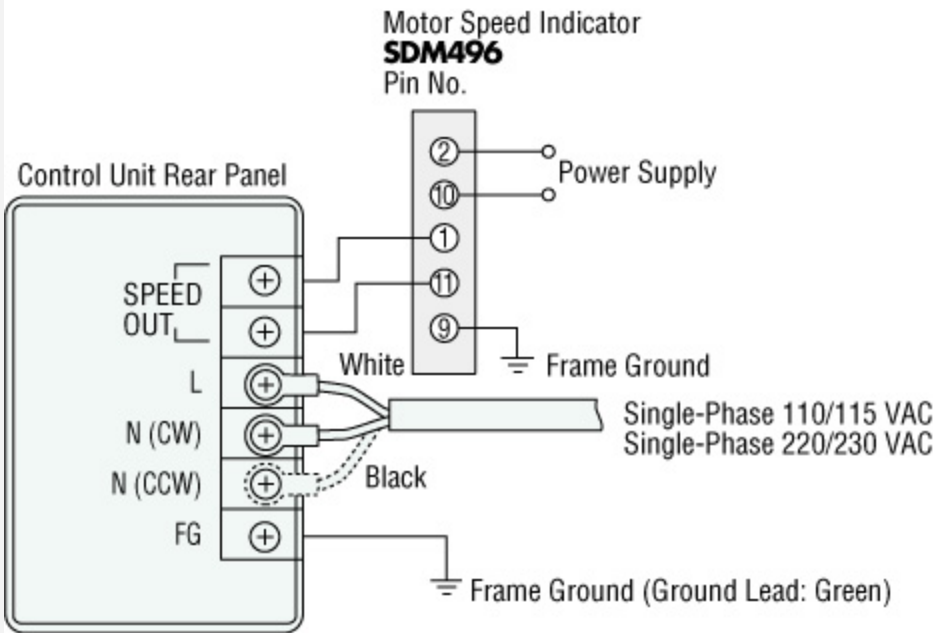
Motor Speed Indicator
**SDM496**
Pin No.

Control Unit Rear Panel

2
10
Power Supply
1
11
9

SPEED OUT

White

Frame Ground

L

N (CW)

N (CCW)

Black

FG

Single-Phase 110/115 VAC
Single-Phase 220/230 VAC

Frame Ground (Ground Lead: Green)